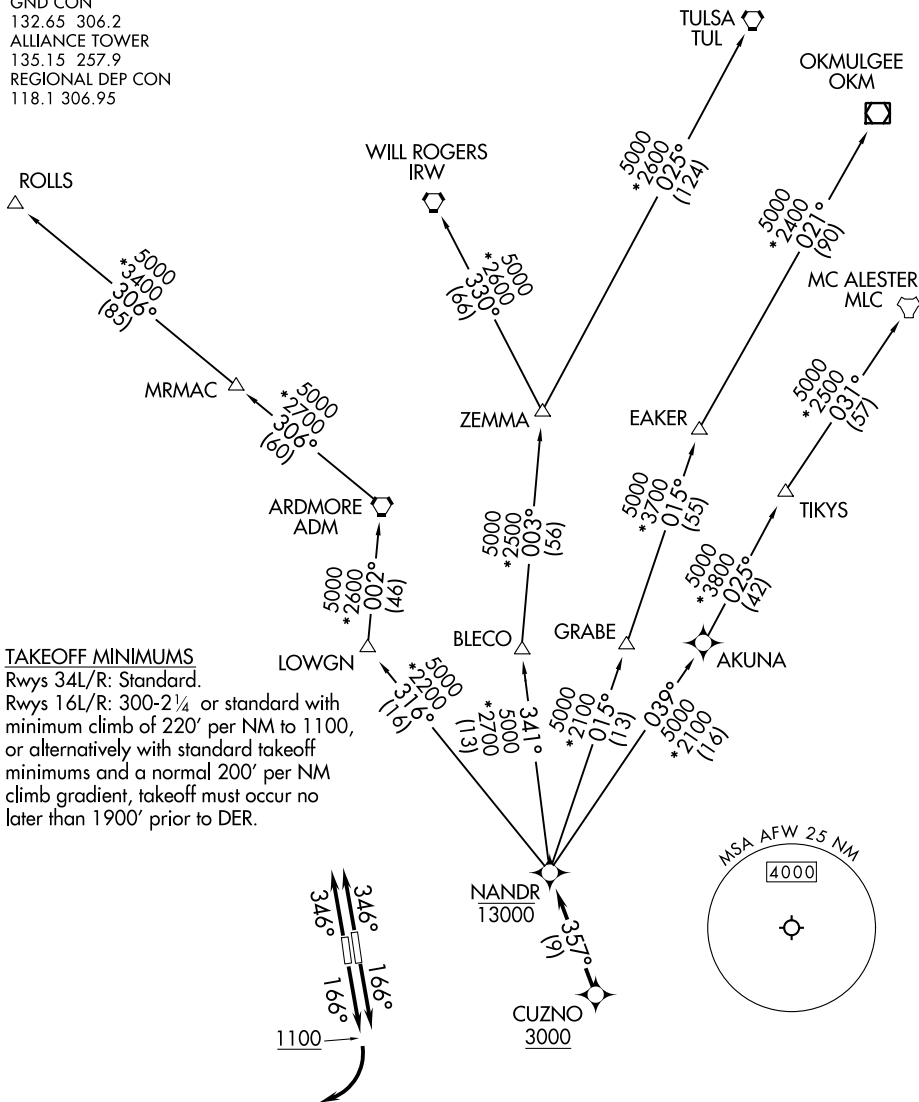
GND CON
132.65 306.2
ALLIANCE TOWER
135.15 257.9
REGIONAL DEP CON
118.1 306.95

TULSA
TUL

OKMULGEE
OKM

WILL ROGERS
IRW

ROLLS

5000
*3400
306°
(85)

5000
*2600
330°
(66)

5000
*2600
025°
(124)

5000
*2400
021°
(90)

MC ALESTER
MLC

MRMAC

5000
*2700
306°
(60)

ZEMMA

EAKER

5000
*2500
031°
(57)

ARDMORE
ADM

5000
*2500
003°
(56)

5000
*3700
015°
(55)

TIKYS

5000
*2600
002°
(46)

5000
*3800
025°
(42)

TAKEOFF MINIMUMS
Rwys 34L/R: Standard.
Rwys 16L/R: 300-2¼ or standard with minimum climb of 220′ per NM to 1100, or alternatively with standard takeoff minimums and a normal 200′ per NM climb gradient, takeoff must occur no later than 1900′ prior to DER.

LOWGN

BLECO

GRABE

AKUNA

5000
*2200
316°
(16)

*2700
5000
(13)
341°

5000
*2100
015°
(13)

039°
5000
*2100
(16)

MSA AFW 25 NM
4000

NANDR
13000

346°
346°
166°
166°

357°
(9)

CUZNO
3000

1100